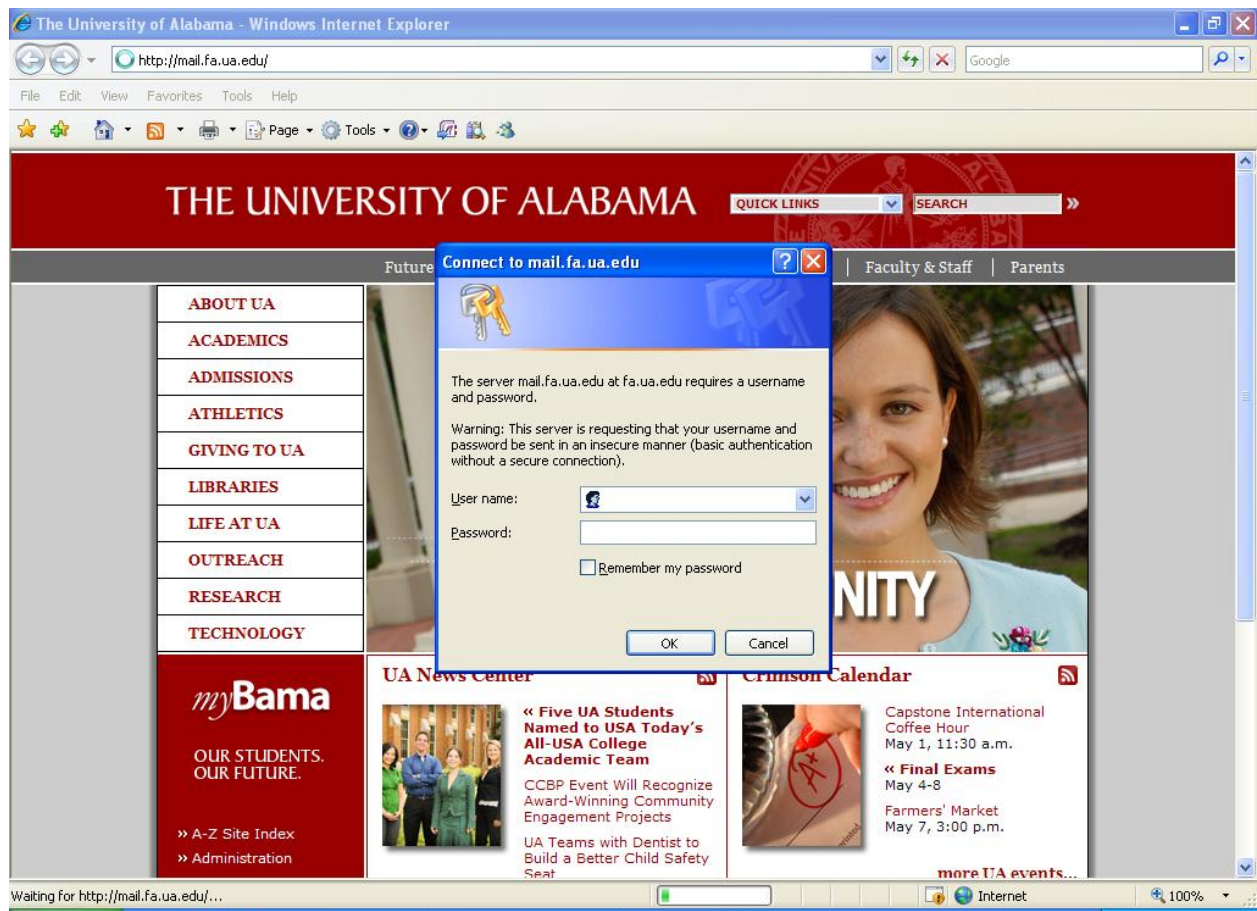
The University of Alabama - Windows Internet Explorer

http://mail.fa.ua.edu/

Google

File Edit View Favorites Tools Help

Page Tools

THE UNIVERSITY OF ALABAMA

QUICK LINKS

SEARCH

Future

Faculty & Staff | Parents

ABOUT UA
ACADEMICS
ADMISSIONS
ATHLETICS
GIVING TO UA
LIBRARIES
LIFE AT UA
OUTREACH
RESEARCH
TECHNOLOGY

Connect to mail.fa.ua.edu

The server mail.fa.ua.edu at fa.ua.edu requires a username and password.

Warning: This server is requesting that your username and password be sent in an insecure manner (basic authentication without a secure connection).

User name:

Password:

Remember my password

OK

Cancel

NITY

myBama

OUR STUDENTS. OUR FUTURE.

» A-Z Site Index
» Administration

UA News Center

« Five UA Students Named to USA Today's All-USA College Academic Team

CCBP Event Will Recognize Award-Winning Community Engagement Projects

UA Teams with Dentist to Build a Better Child Safety Seat

Crimson Calendar

Capstone International Coffee Hour
May 1, 11:30 a.m.

« Final Exams
May 4-8

Farmers' Market
May 7, 3:00 p.m.

more UA events...

Waiting for http://mail.fa.ua.edu/...

Internet

100%